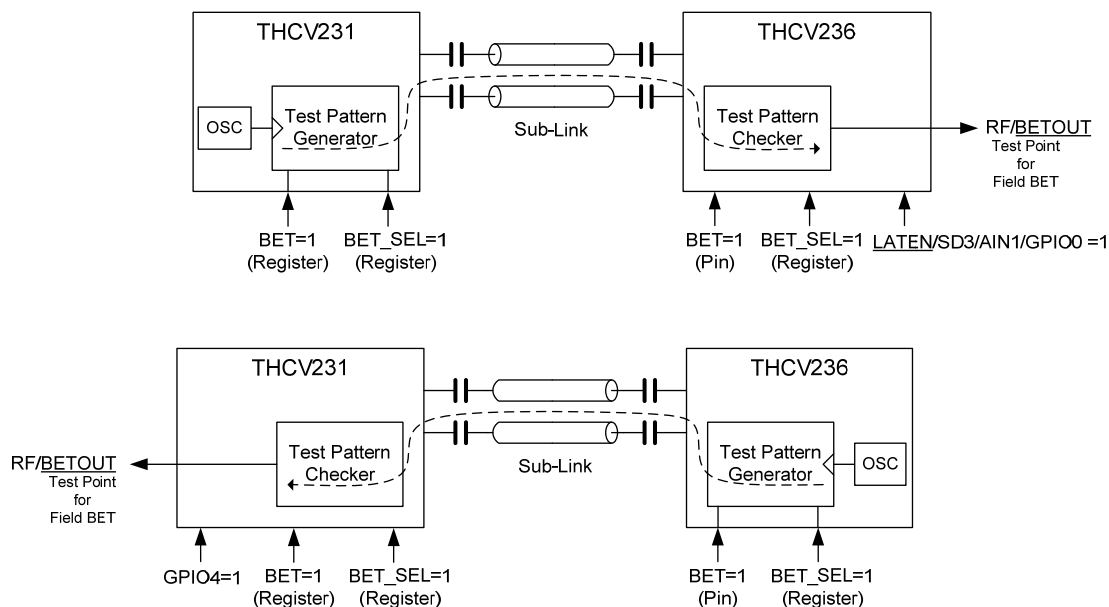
THCV231

OSC

Test Pattern Generator

Sub-Link

THCV236

Test Pattern Checker

RF/$\overline{\text{BETOUT}}$
Test Point for Field BET

BET=1 (Register)

BET_SEL=1 (Register)

BET=1 (Pin)

BET_SEL=1 (Register)

$\overline{\text{LATEN}}$/SD3/AIN1/GPIO0 =1

THCV231

Test Pattern Checker

Sub-Link

THCV236

Test Pattern Generator

OSC

RF/$\overline{\text{BETOUT}}$
Test Point for Field BET

GPIO4=1

BET=1 (Register)

BET_SEL=1 (Register)

BET=1 (Pin)

BET_SEL=1 (Register)